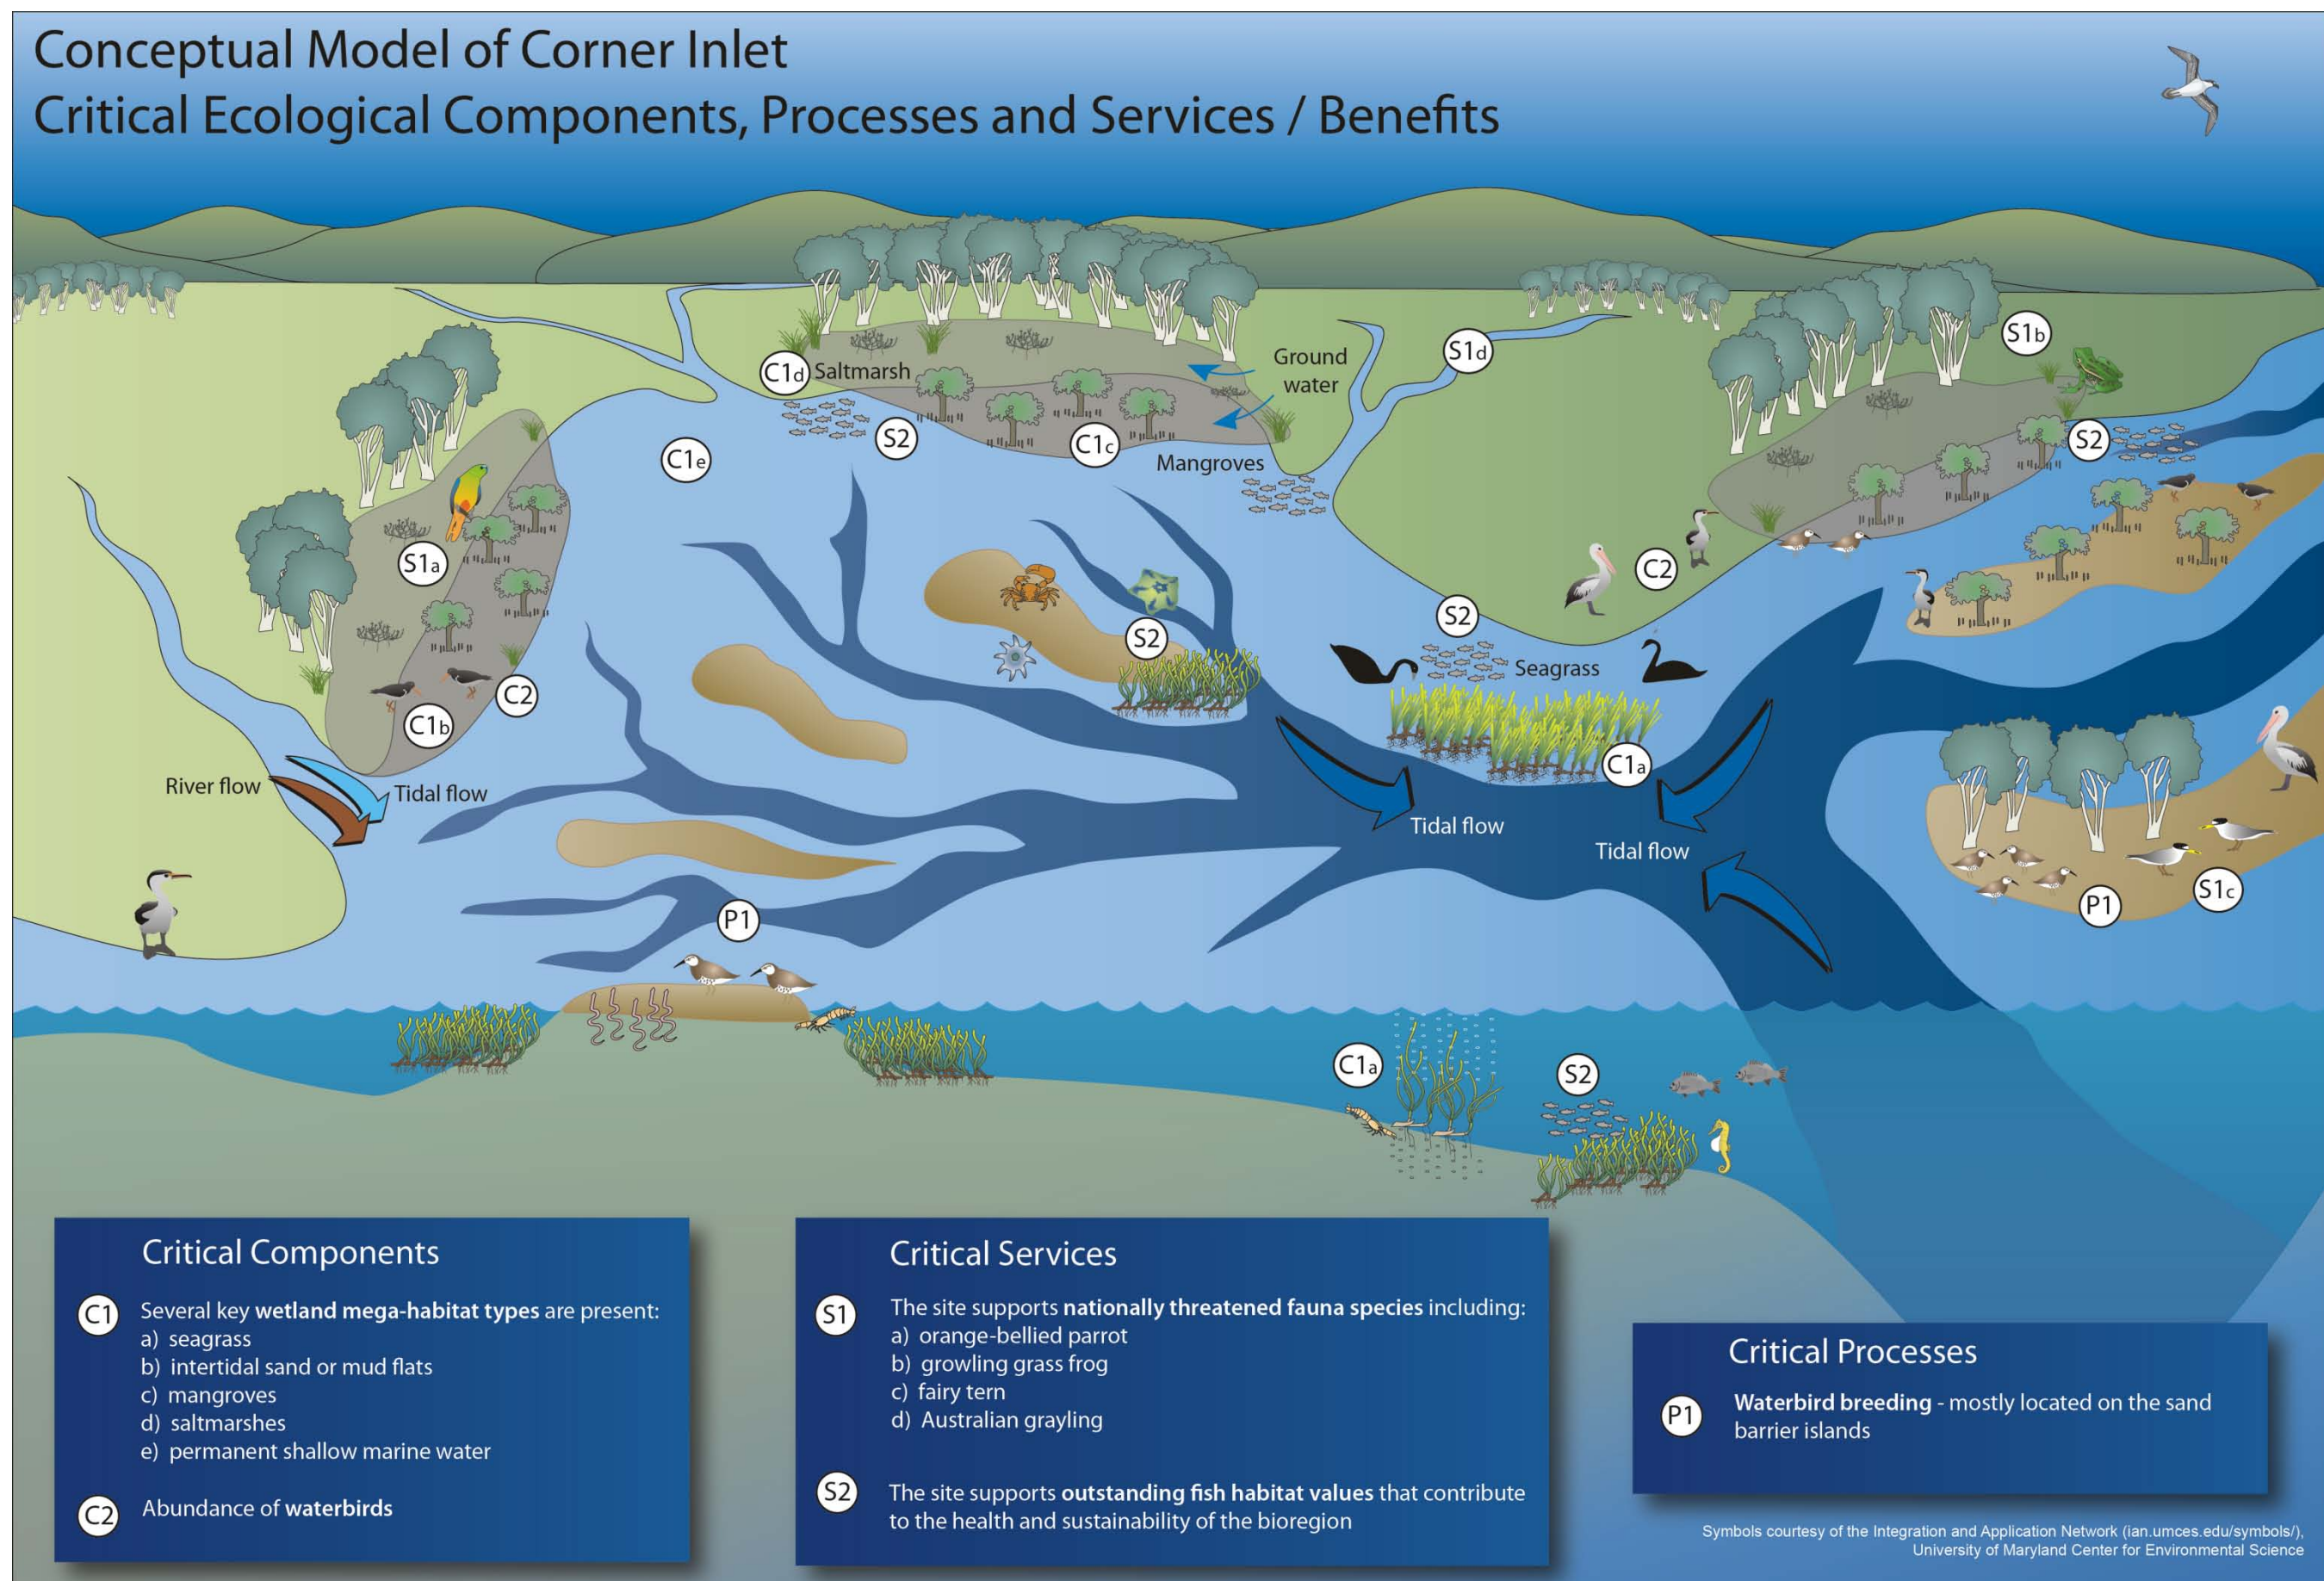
Conceptual Model of Corner Inlet
Critical Ecological Components, Processes and Services / Benefits

C1d Saltmarsh

Ground water

S1d

S1b

S2

C1c

Mangroves

S2

C1e

S1a

S2

C2

S2

Seagrass

C2

C1b

C1a

River flow

Tidal flow

Tidal flow

Tidal flow

P1

S1c

P1

C1a

S2

Critical Components

C1 Several key **wetland mega-habitat types** are present:
a) seagrass
b) intertidal sand or mud flats
c) mangroves
d) saltmarshes
e) permanent shallow marine water

C2 Abundance of **waterbirds**

Critical Services

S1 The site supports **nationally threatened fauna species** including:
a) orange-bellied parrot
b) growling grass frog
c) fairy tern
d) Australian grayling

S2 The site supports **outstanding fish habitat values** that contribute to the health and sustainability of the bioregion

Critical Processes

P1 **Waterbird breeding** - mostly located on the sand barrier islands

Symbols courtesy of the Integration and Application Network (ian.umces.edu/symbols/), University of Maryland Center for Environmental Science